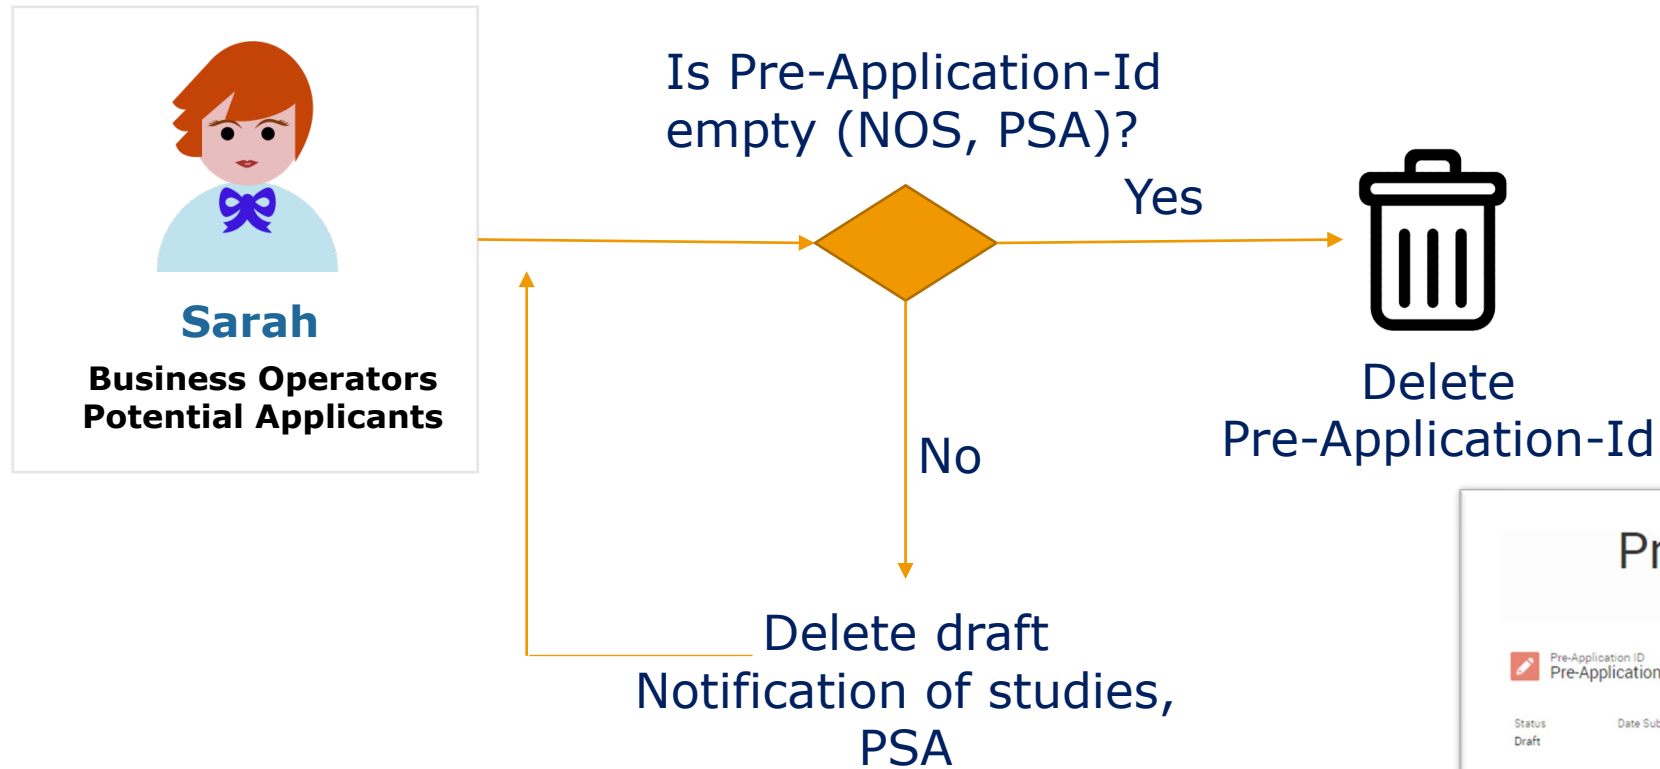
Sarah
Business Operators
Potential Applicants

Is Pre-Application-Id empty (NOS, PSA)?

Yes

No

Delete
Pre-Application-Id

Delete draft
Notification of studies,
PSA

Pr

Pre-Application ID
Pre-Application

Status
Draft

Date Sub